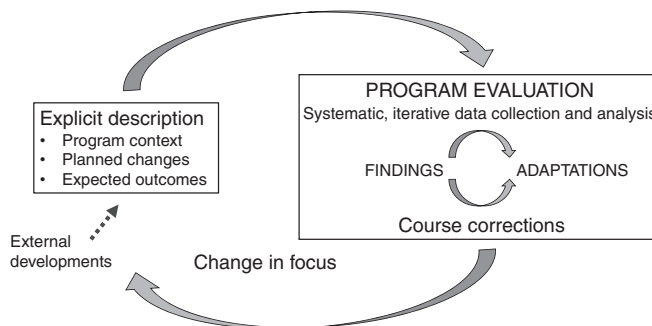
Explicit description
• Program context
• Planned changes
• Expected outcomes

PROGRAM EVALUATION
Systematic, iterative data collection and analysis

FINDINGS

ADAPTATIONS

Course corrections

External developments

Change in focus